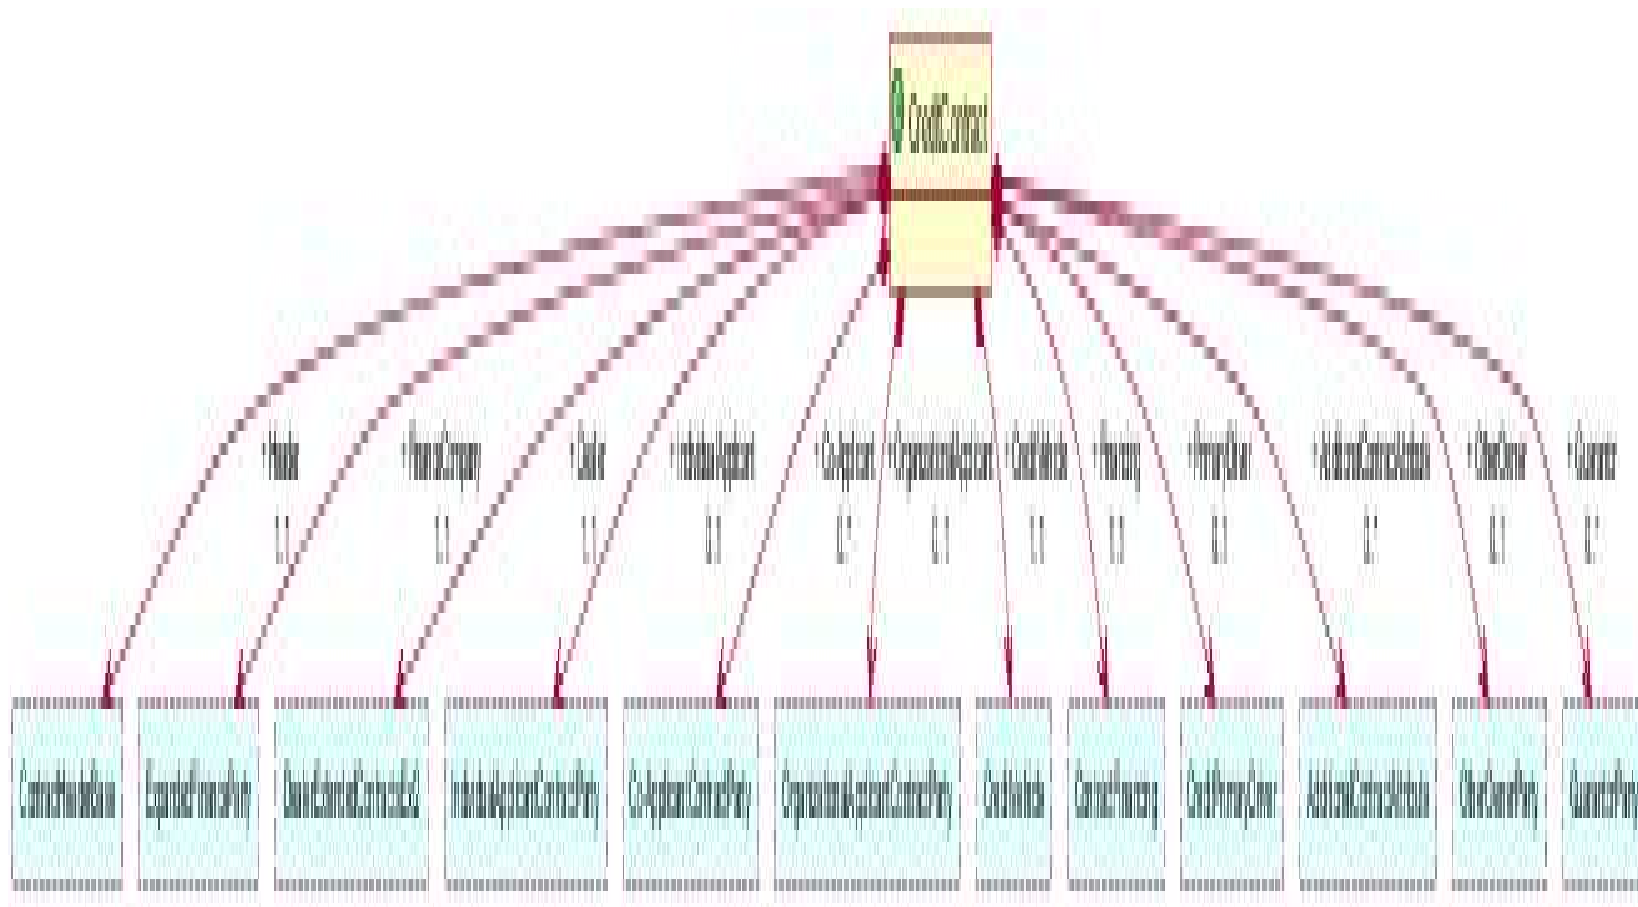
CreditContract

+Header
1..1

+FinancialCompany
1..1

+Dealer
1..1

+IndividualApplicant
0..1

+CoApplicant
0..*

+OrganizationalApplicant
0..1

+CreditVehicle
1..1

+Financing
1..1

+PrimaryDriver
0..1

+AdditionalContractDetails
0..*

+OtherOwner
0..1

+Guarantor
0..*

ContractHeaderBase

ExpandedFinanceParty

DealerAuthorizationContractBase

IndividualApplicantContractParty

CoApplicantContractParty

OrganizationalApplicantContractParty

CreditVehicle

ContractFinancing

CreditPrimaryDriver

AdditionalContractDetails

OtherOwnerParty

GuarantorParty